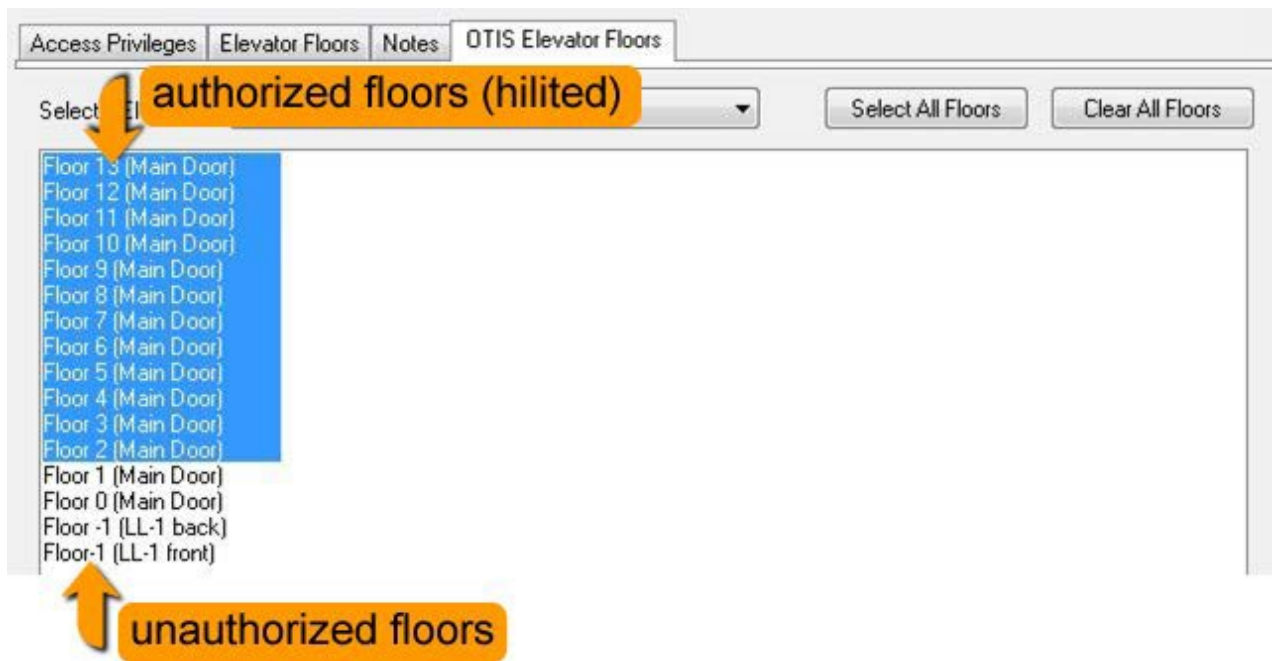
Access Privileges | Elevator Floors | Notes | OTIS Elevator Floors

Select El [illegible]

authorized floors (hilited)

Select All Floors

Clear All Floors

Floor 13 (Main Door)
Floor 12 (Main Door)
Floor 11 (Main Door)
Floor 10 (Main Door)
Floor 9 (Main Door)
Floor 8 (Main Door)
Floor 7 (Main Door)
Floor 6 (Main Door)
Floor 5 (Main Door)
Floor 4 (Main Door)
Floor 3 (Main Door)
Floor 2 (Main Door)
Floor 1 (Main Door)
Floor 0 (Main Door)
Floor -1 (LL-1 back)
Floor-1 (LL-1 front)

unauthorized floors